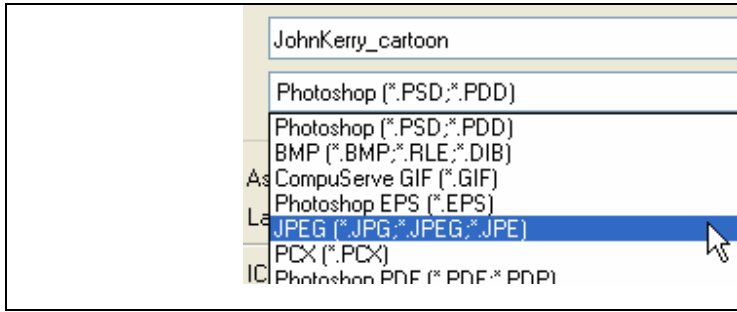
JohnKerry_cartoon

Photoshop (*.PSD;*.PDD)

Photoshop (*.PSD;*.PDD)
BMP (*.BMP;*.RLE;*.DIB)
CompuServe GIF (*.GIF)
Photoshop EPS (*.EPS)
JPEG (*.JPG;*.JPEG;*.JPE)
PCX (*.PCX)
Photoshop PDF (*.PDF;*.PDP)

As
La
IC